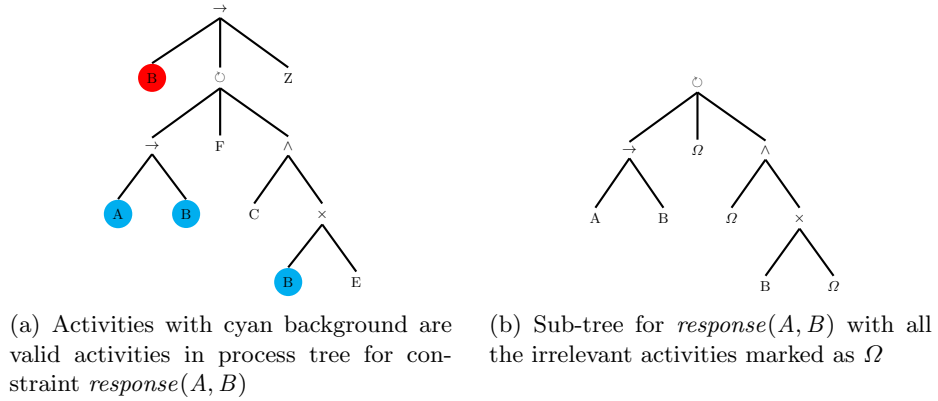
→

B ↻ Z

→ F ∧

A B C ×

B E

(a) Activities with cyan background are valid activities in process tree for constraint $response(A, B)$

↻

→ $\Omega$ ∧

A B $\Omega$ ×

B $\Omega$

(b) Sub-tree for $response(A, B)$ with all the irrelevant activities marked as $\Omega$